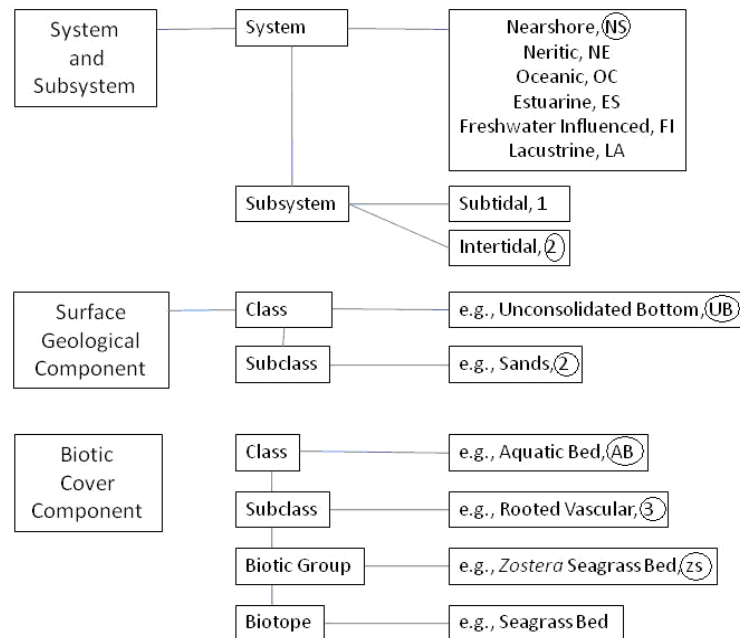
System and Subsystem

System

Nearshore, NS
Neritic, NE
Oceanic, OC
Estuarine, ES
Freshwater Influenced, FI
Lacustrine, LA

Subsystem

Subtidal, 1

Intertidal, 2

Surface Geological Component

Class

e.g., Unconsolidated Bottom, UB

Subclass

e.g., Sands, 2

Biotic Cover Component

Class

e.g., Aquatic Bed, AB

Subclass

e.g., Rooted Vascular, 3

Biotic Group

e.g., *Zostera* Seagrass Bed, zs

Biotope

e.g., Seagrass Bed